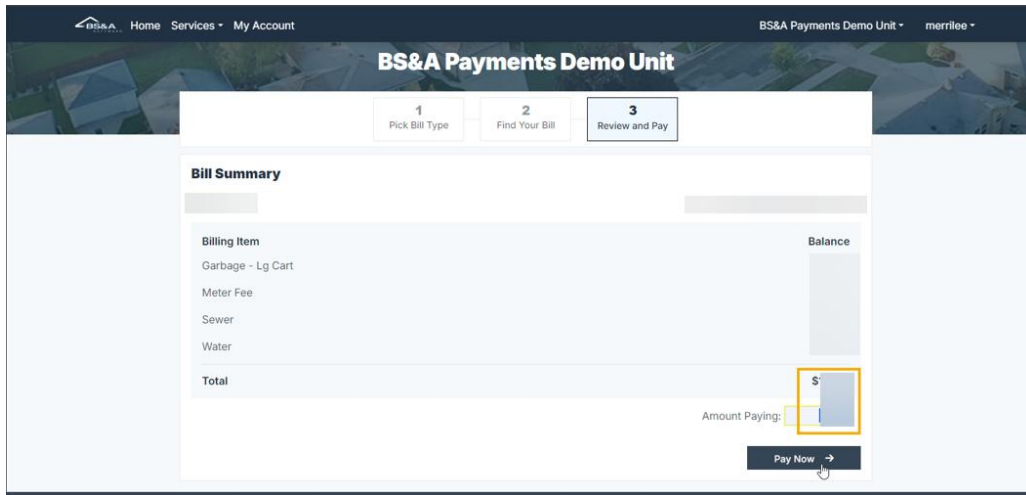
BS&A Home Services ▾ My Account BS&A Payments Demo Unit ▾ merrilee ▾

BS&A Payments Demo Unit

1 Pick Bill Type
2 Find Your Bill
3 Review and Pay

Bill Summary

| Billing Item | Balance |
|---|---|
| Garbage - Lg Cart | |
| Meter Fee | |
| Sewer | |
| Water | |
| Total | $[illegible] |

Amount Paying:

Pay Now →